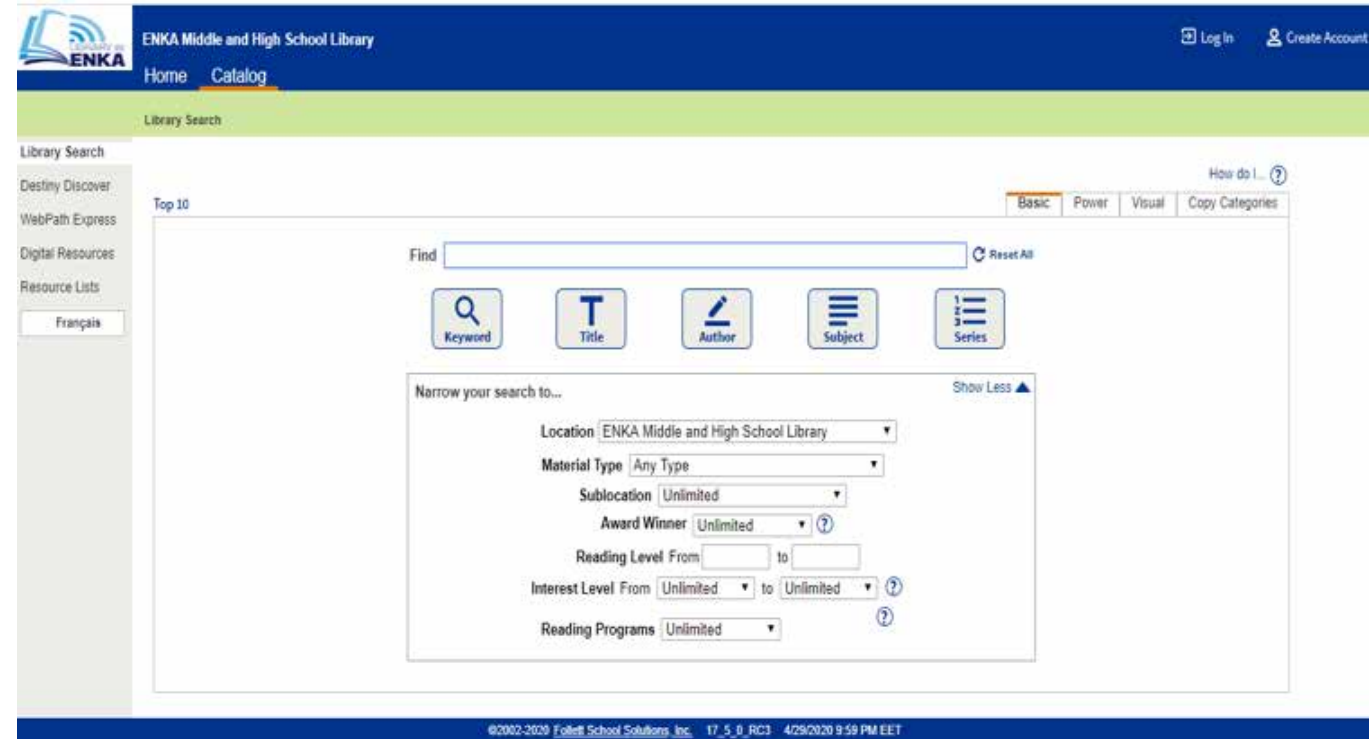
ENKA

ENKA Middle and High School Library

Home Catalog

Log In Create Account

Library Search

Library Search
Destiny Discover
WebPath Express
Digital Resources
Resource Lists
Français

How do I...

Top 10

Basic Power Visual Copy Categories

Find

Reset All

Keyword Title Author Subject Series

Narrow your search to...

Show Less

Location ENKA Middle and High School Library

Material Type Any Type

Sublocation Unlimited

Award Winner Unlimited

Reading Level From to

Interest Level From Unlimited to Unlimited

Reading Programs Unlimited

©2002-2020 Follett School Solutions, Inc. 17_5_0_RC3 4/29/2020 9:59 PM EET